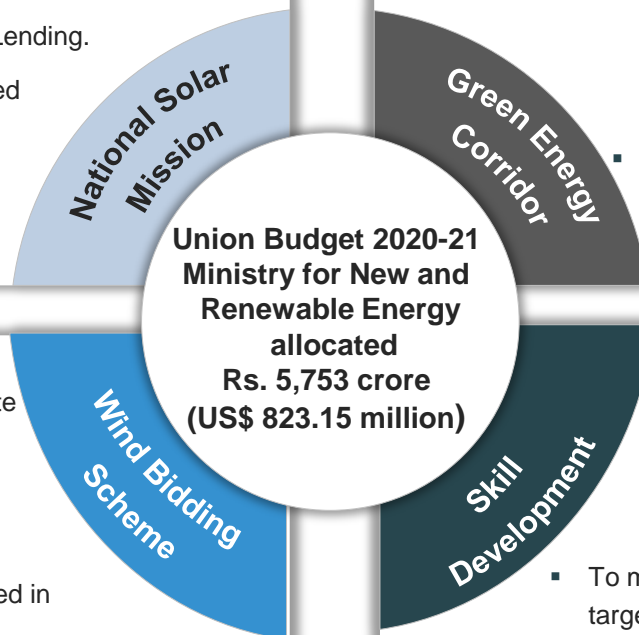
Lending.

ed

te

ed in

National Solar Mission

Green Energy Corridor

Union Budget 2020-21 Ministry for New and Renewable Energy allocated Rs. 5,753 crore (US$ 823.15 million)

Wind Bidding Scheme

Skill Development

▪

▪ To m
targe